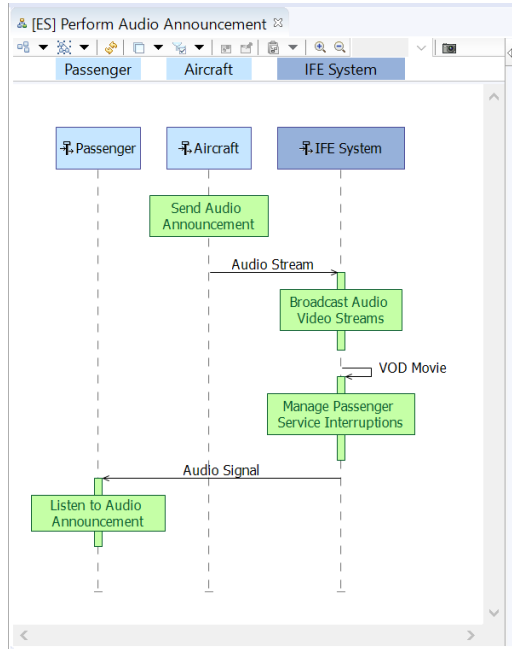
[ES] Perform Audio Announcement

Passenger
Aircraft
IFE System

Passenger
Aircraft
IFE System

Send Audio Announcement

Audio Stream

Broadcast Audio Video Streams

VOD Movie

Manage Passenger Service Interruptions

Audio Signal

Listen to Audio Announcement